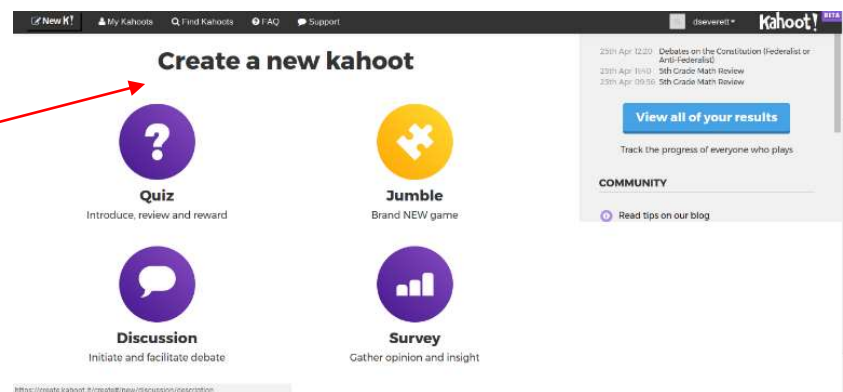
New K! My Kahoots Find Kahoots FAQ Support dseverett Kahoot! BETA

Create a new kahoot

?
Quiz
Introduce, review and reward

Jumble
Brand NEW game

Discussion
Initiate and facilitate debate

Survey
Gather opinion and insight

25th Apr 12:20 Debates on the Constitution (Federalist or Anti-Federalist)
23th Apr 11:40 5th Grade Math Review
23th Apr 09:56 5th Grade Math Review

View all of your results

Track the progress of everyone who plays

COMMUNITY

Read tips on our blog

https://create.kahoot.it/create#/new/discussion/description